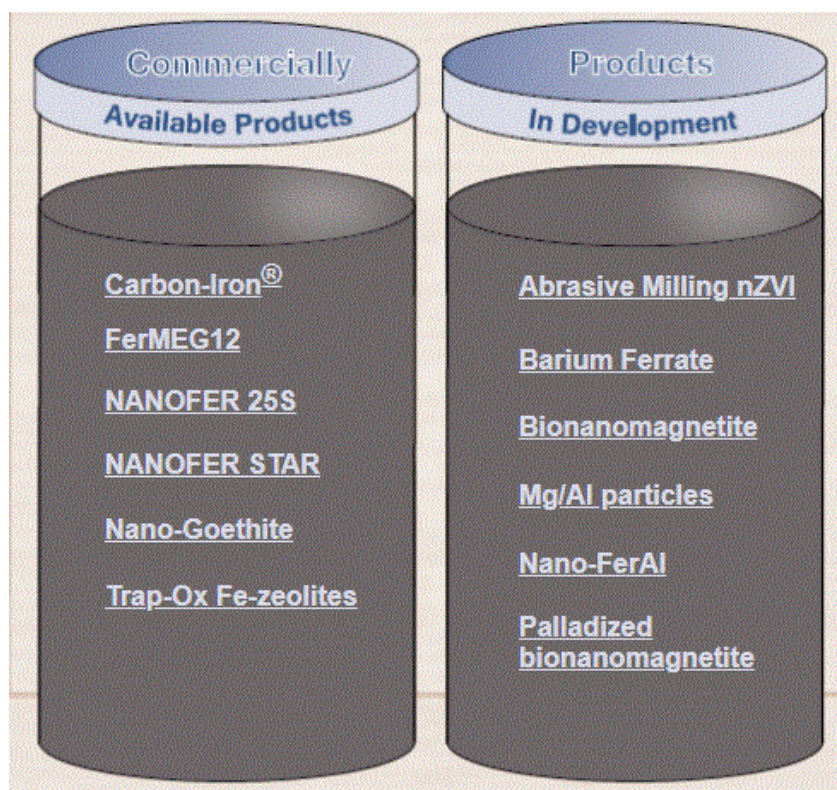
Commercially
Available Products

Carbon-Iron®

FerMEG12

NANOFER 25S

NANOFER STAR

Nano-Goethite

Trap-Ox Fe-zeolites

Products
In Development

Abrasive Milling nZVI

Barium Ferrate

Bionanomagnetite

Mg/Al particles

Nano-FerAl

Palladized bionanomagnetite